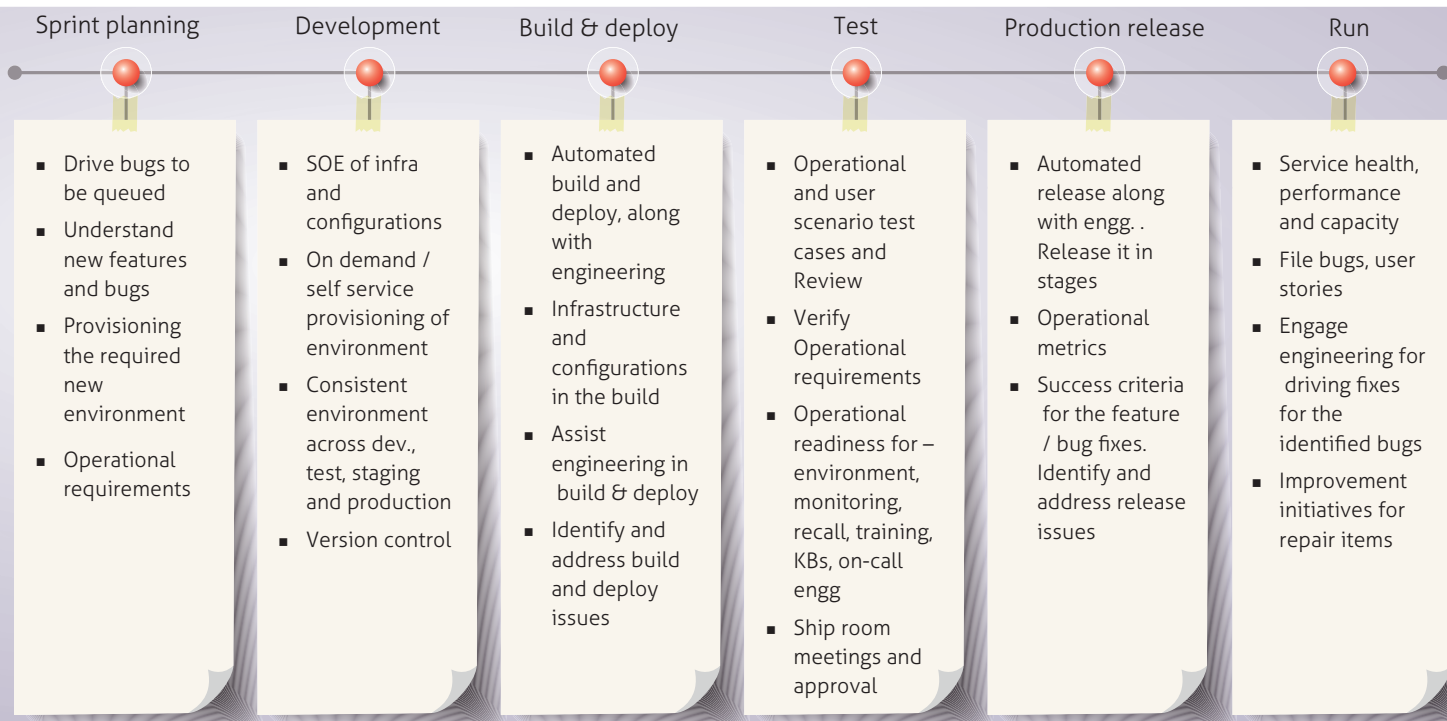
Sprint planning

- Drive bugs to be queued
- Understand new features and bugs
- Provisioning the required new environment
- Operational requirements

Development

- SOE of infra and configurations
- On demand / self service provisioning of environment
- Consistent environment across dev., test, staging and production
- Version control

Build & deploy

- Automated build and deploy, along with engineering
- Infrastructure and configurations in the build
- Assist engineering in build & deploy
- Identify and address build and deploy issues

Test

- Operational and user scenario test cases and Review
- Verify Operational requirements
- Operational readiness for – environment, monitoring, recall, training, KBs, on-call engg
- Ship room meetings and approval

Production release

- Automated release along with engg. . Release it in stages
- Operational metrics
- Success criteria for the feature / bug fixes. Identify and address release issues

Run

- Service health, performance and capacity
- File bugs, user stories
- Engage engineering for driving fixes for the identified bugs
- Improvement initiatives for repair items